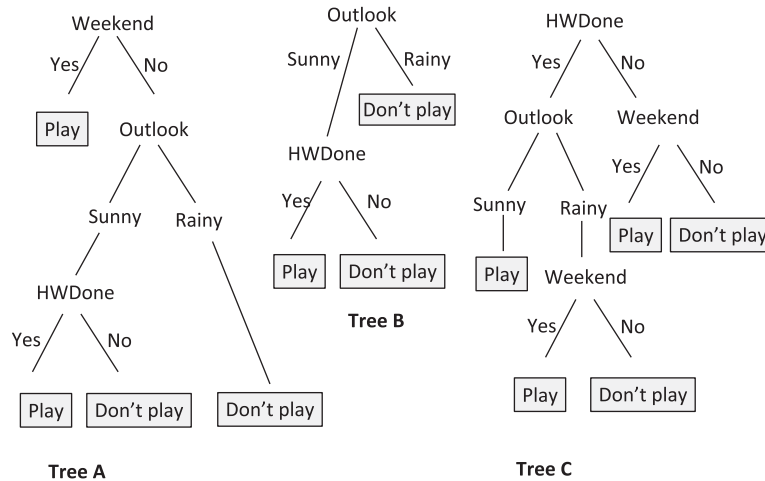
Weekend
Yes
No
Play
Outlook
Sunny
Rainy
HWDone
Yes
No
Play
Don't play
Don't play

Tree A

Outlook
Sunny
Rainy
Don't play
HWDone
Yes
No
Play
Don't play

Tree B

HWDone
Yes
No
Outlook
Weekend
Yes
No
Sunny
Rainy
Play
Don't play
Play
Weekend
Yes
No
Play
Don't play

Tree C